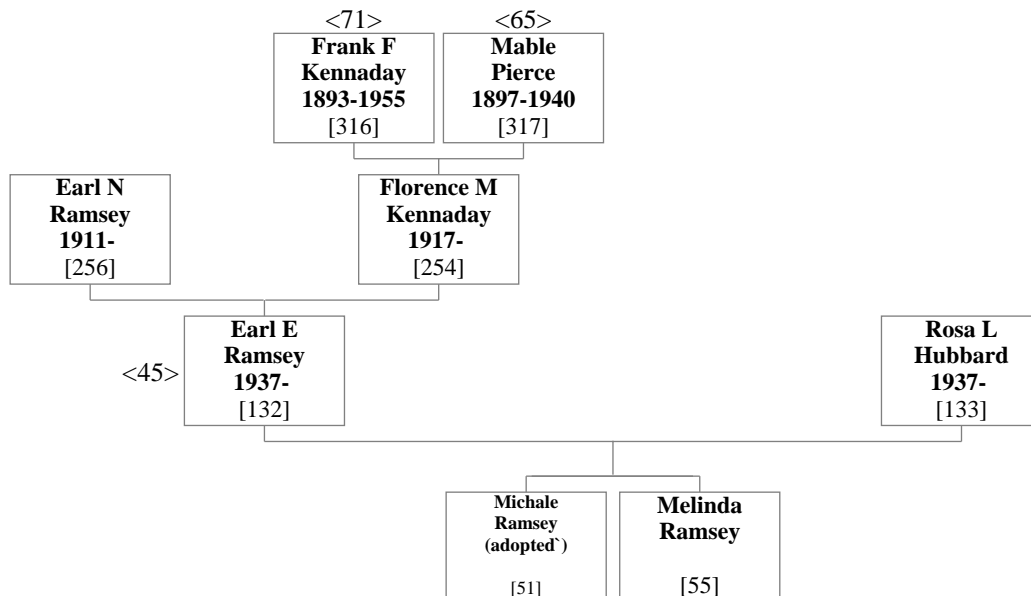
<71>
**Frank F Kennaday 1893-1955**
[316]

<65>
**Mable Pierce 1897-1940**
[317]

**Earl N Ramsey 1911-**
[256]

**Florence M Kennaday 1917-**
[254]

<45>
**Earl E Ramsey 1937-**
[132]

**Rosa L Hubbard 1937-**
[133]

**Michale Ramsey (adopted`)**
[51]

**Melinda Ramsey**
[55]